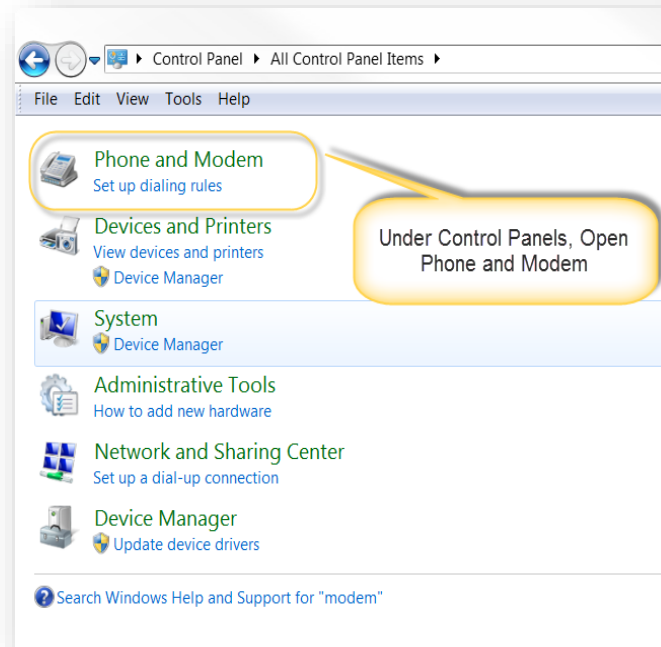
▸ Control Panel ▸ All Control Panel Items ▸

File Edit View Tools Help

Phone and Modem
Set up dialing rules

Under Control Panels, Open Phone and Modem

Devices and Printers
View devices and printers
Device Manager

System
Device Manager

Administrative Tools
How to add new hardware

Network and Sharing Center
Set up a dial-up connection

Device Manager
Update device drivers

Search Windows Help and Support for "modem"